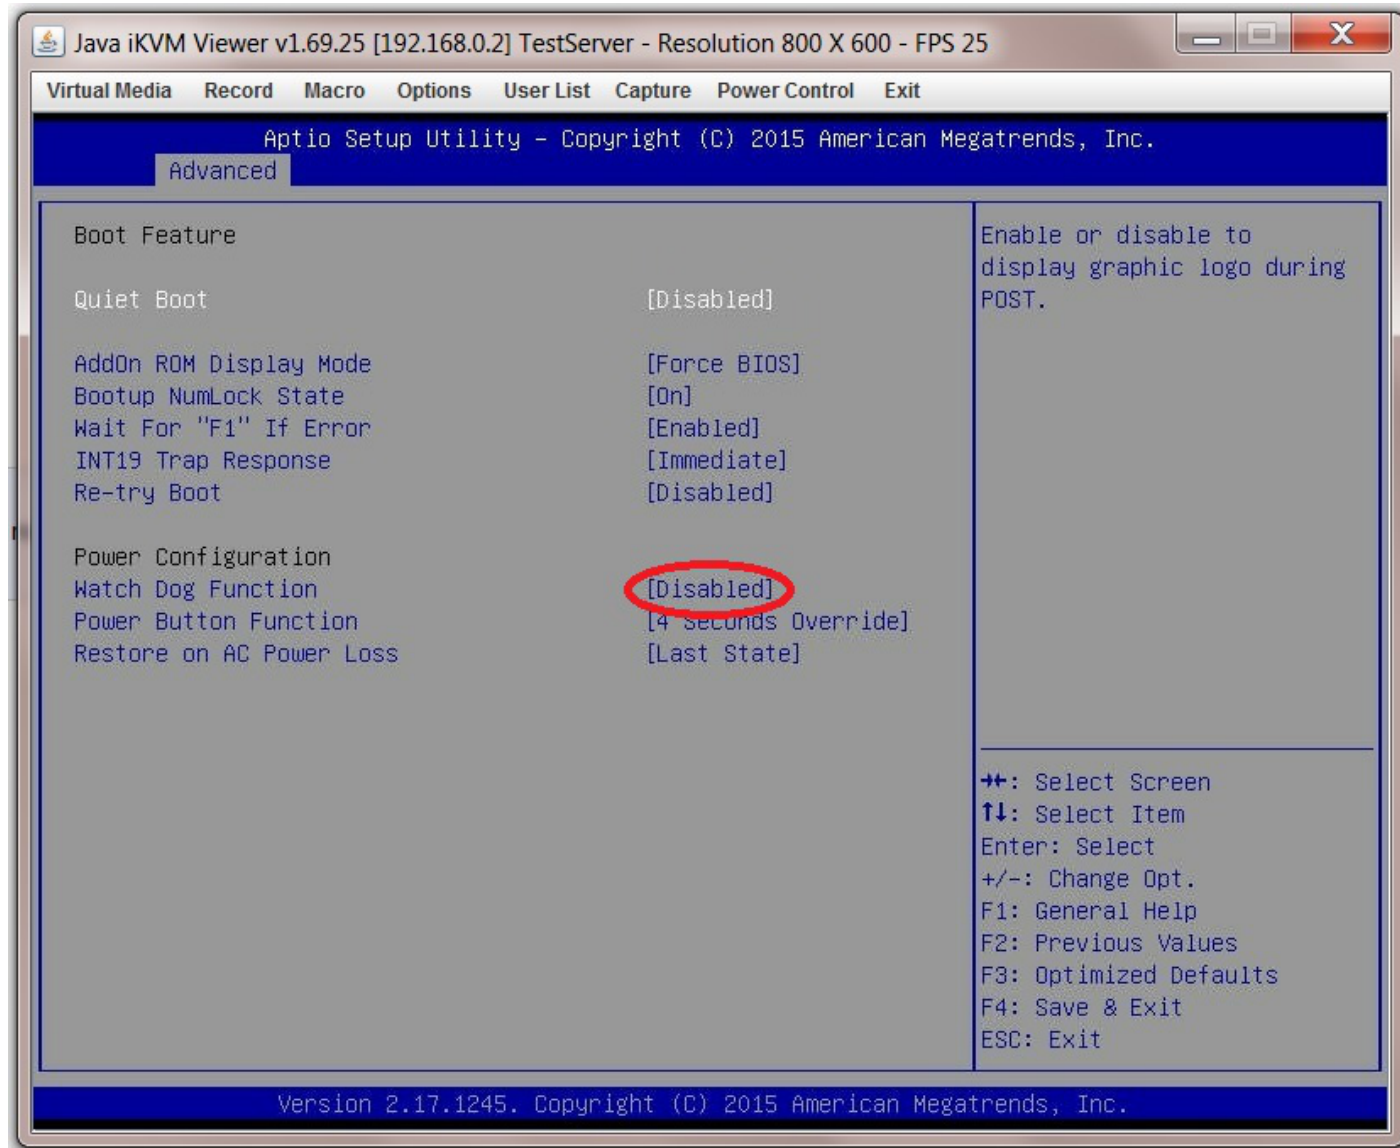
Java iKVM Viewer v1.69.25 [192.168.0.2] TestServer - Resolution 800 X 600 - FPS 25

Virtual Media Record Macro Options User List Capture Power Control Exit

Aptio Setup Utility – Copyright (C) 2015 American Megatrends, Inc.

Advanced

Boot Feature

Quiet Boot [Disabled]

AddOn ROM Display Mode [Force BIOS]
Bootup NumLock State [On]
Wait For "F1" If Error [Enabled]
INT19 Trap Response [Immediate]
Re-try Boot [Disabled]

Power Configuration
Watch Dog Function [Disabled]
Power Button Function [4 Seconds Override]
Restore on AC Power Loss [Last State]

Enable or disable to display graphic logo during POST.

→←: Select Screen
↑↓: Select Item
Enter: Select
+/-: Change Opt.
F1: General Help
F2: Previous Values
F3: Optimized Defaults
F4: Save & Exit
ESC: Exit

Version 2.17.1245. Copyright (C) 2015 American Megatrends, Inc.